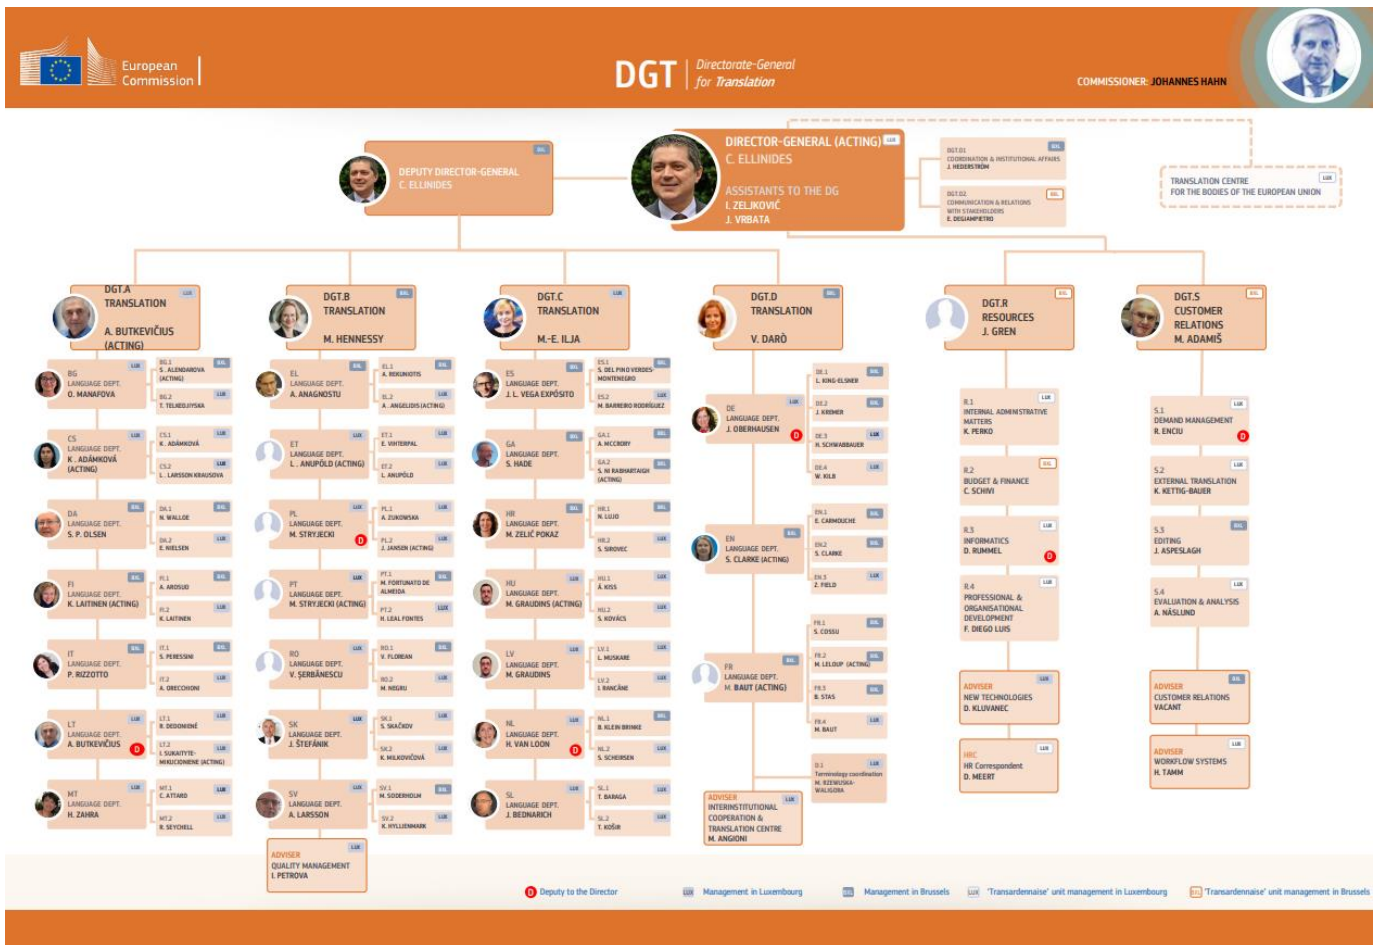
European Commission

DGT Directorate-General for Translation

COMMISSIONER: JOHANNES HAHN

DIRECTOR-GENERAL (ACTING) LUX
C. ELLINIDES

ASSISTANTS TO THE DG
I. ZELJKOVIĆ
J. VRBATA

DEPUTY DIRECTOR-GENERAL BXL
C. ELLINIDES

DGT.01 BXL
COORDINATION & INSTITUTIONAL AFFAIRS
J. HEDERSTRÖM

DGT.02 BXL
COMMUNICATION & RELATIONS WITH STAKEHOLDERS
E. DEGIAMPIETRO

TRANSLATION CENTRE LUX
FOR THE BODIES OF THE EUROPEAN UNION

DGT.A LUX
TRANSLATION
A. BUTKEVIČIUS (ACTING)

BG LUX LANGUAGE DEPT. O. MANAFOVA
BG.1 BXL S. ALENDAROVA (ACTING)
BG.2 LUX T. TELHEDJIYSKA

CS LUX LANGUAGE DEPT. K. ADÁMKOVÁ (ACTING)
CS.1 LUX K. ADÁMKOVÁ
CS.2 LUX L. LARSSON KRAUSOVA

DA BXL LANGUAGE DEPT. S. P. OLSEN
DA.1 BXL N. WALLOE
DA.2 LUX K. NIELSEN

FI BXL LANGUAGE DEPT. K. LAITINEN (ACTING)
FI.1 BXL A. AROSUO
FI.2 LUX K. LAITINEN

IT BXL LANGUAGE DEPT. P. RIZZOTTO
IT.1 BXL S. PERESSINI
IT.2 LUX A. ORECCHIONI

LT LUX LANGUAGE DEPT. A. BUTKEVIČIUS D
LT.1 LUX R. DEDONIENĖ
LT.2 LUX I. SUKAITYTE-MIKUCIONIENE (ACTING)

MT LUX LANGUAGE DEPT. H. ZAHRA
MT.1 LUX C. ATTARD
MT.2 LUX R. SEYCHELL

DGT.B BXL
TRANSLATION
M. HENNESSY

EL BXL LANGUAGE DEPT. A. ANAGNOSTU
EL.1 BXL A. BEKUNIOTIS
EL.2 LUX A. ANGELIDIS (ACTING)

ET LUX LANGUAGE DEPT. L. ANUPÕLD (ACTING)
ET.1 LUX E. VINTERPAL
ET.2 LUX L. ANUPÕLD

PL LUX LANGUAGE DEPT. M. STRYJECKI D
PL.1 BXL A. ZUKOWSKA
PL.2 LUX J. JANSEN (ACTING)

PT LUX LANGUAGE DEPT. M. STRYJECKI (ACTING)
PT.1 BXL M. FORTUNATO DE ALMEIDA
PT.2 LUX H. LEAL FONTES

RO BXL LANGUAGE DEPT. V. ŞERBĂNESCU
RO.1 BXL V. FLOREAN
RO.2 LUX M. NEGRU

SK LUX LANGUAGE DEPT. J. ŠTEFÁNIK
SK.1 BXL S. SKAČKOV
SK.2 LUX K. MILKOVIČOVÁ

SV LUX LANGUAGE DEPT. A. LARSSON
SV.1 BXL M. SODERHOLM
SV.2 LUX K. HYLLIENMARK

ADVISER LUX QUALITY MANAGEMENT I. PETROVA

DGT.C LUX
TRANSLATION
M.-E. ILJA

ES BXL LANGUAGE DEPT. J. L. VEGA EXPÓSITO
ES.1 BXL S. DEL PINO VERDES-MONTENEGRO
ES.2 LUX M. BARREIRO RODRÍGUEZ

GA BXL LANGUAGE DEPT. S. HADE
GA.1 BXL A. MCCRORY
GA.2 BXL S. NI RABHARTAIGH (ACTING)

HR BXL LANGUAGE DEPT. M. ZELIĆ POKAZ
HR.1 BXL N. LUJO
HR.2 LUX S. SIROVEC

HU LUX LANGUAGE DEPT. M. GRAUDINS (ACTING)
HU.1 LUX Á. KISS
HU.2 LUX S. KOVÁCS

LV LUX LANGUAGE DEPT. M. GRAUDINS
LV.1 LUX L. MUSKARE
LV.2 LUX I. BANČĀNE

NL LUX LANGUAGE DEPT. H. VAN LOON D
NL.1 BXL B. KLEIN BRINKE
NL.2 LUX S. SCHEIRSEN

SL LUX LANGUAGE DEPT. J. BEDNARICH
SL.1 LUX T. BARAGA
SL.2 LUX T. KOŠIR

DGT.D BXL
TRANSLATION
V. DARÒ

DE LUX LANGUAGE DEPT. J. OBERHAUSEN D
DE.1 BXL L. KING-ELSNER
DE.2 BXL J. KREMER
DE.3 LUX H. SCHWABBAUER
DE.4 LUX W. KILB

EN BXL LANGUAGE DEPT. S. CLARKE (ACTING)
EN.1 BXL E. CARMOUCHE
EN.2 BXL S. CLARKE
EN.3 LUX Z. FIELD

FR BXL LANGUAGE DEPT. M. BAUT (ACTING)
FR.1 BXL S. COSSU
FR.2 BXL M. LELOUP (ACTING)
FR.3 BXL B. STAS
FR.4 LUX M. BAUT

D.1 LUX Terminology coordination M. RZEWUSKA-WALIGORA

ADVISER LUX INTERINSTITUTIONAL COOPERATION & TRANSLATION CENTRE M. ANGIONI

DGT.R BXL
RESOURCES
J. GREN

R.1 LUX INTERNAL ADMINISTRATIVE MATTERS K. PERKO
R.2 BXL BUDGET & FINANCE C. SCHIVI
R.3 LUX INFORMATICS D. RUMMEL D
R.4 LUX PROFESSIONAL & ORGANISATIONAL DEVELOPMENT F. DIEGO LUIS

ADVISER LUX NEW TECHNOLOGIES D. KLUVANEC
HRC LUX HR Correspondent D. MEERT

DGT.S BXL
CUSTOMER RELATIONS
M. ADAMIŠ

S.1 LUX DEMAND MANAGEMENT R. ENCIU D
S.2 LUX EXTERNAL TRANSLATION K. KETTIG-BAUER
S.3 BXL EDITING J. ASPESLAGH
S.4 LUX EVALUATION & ANALYSIS A. NÄSLUND

ADVISER BXL CUSTOMER RELATIONS VACANT
ADVISER LUX WORKFLOW SYSTEMS H. TAMM

D Deputy to the Director
LUX Management in Luxembourg
BXL Management in Brussels
LUX 'Transardennaise' unit management in Luxembourg
BXL 'Transardennaise' unit management in Brussels